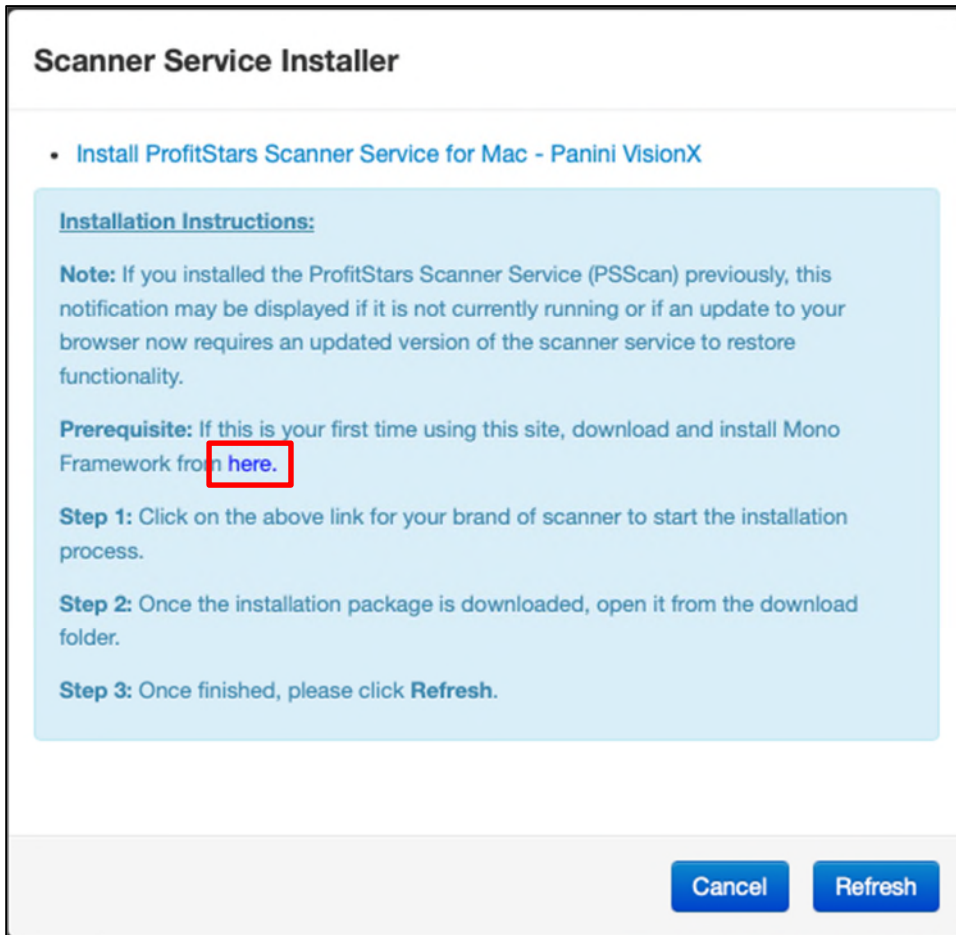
Scanner Service Installer

• Install ProfitStars Scanner Service for Mac - Panini VisionX

Installation Instructions:

Note: If you installed the ProfitStars Scanner Service (PSScan) previously, this notification may be displayed if it is not currently running or if an update to your browser now requires an updated version of the scanner service to restore functionality.

Prerequisite: If this is your first time using this site, download and install Mono Framework from here.

Step 1: Click on the above link for your brand of scanner to start the installation process.

Step 2: Once the installation package is downloaded, open it from the download folder.

Step 3: Once finished, please click Refresh.

Cancel Refresh